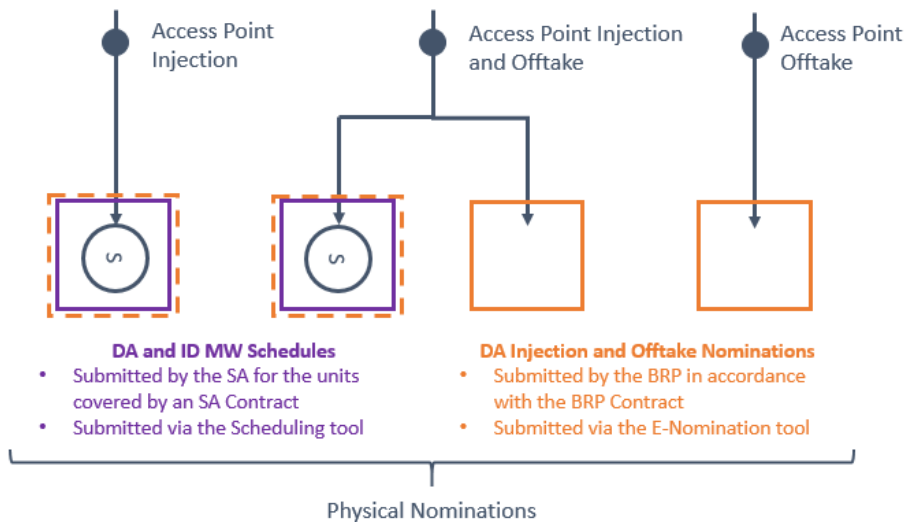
Access Point Injection

Access Point Injection and Offtake

Access Point Offtake

S

S

DA and ID MW Schedules
- Submitted by the SA for the units covered by an SA Contract
- Submitted via the Scheduling tool

DA Injection and Offtake Nominations
- Submitted by the BRP in accordance with the BRP Contract
- Submitted via the E-Nomination tool

Physical Nominations